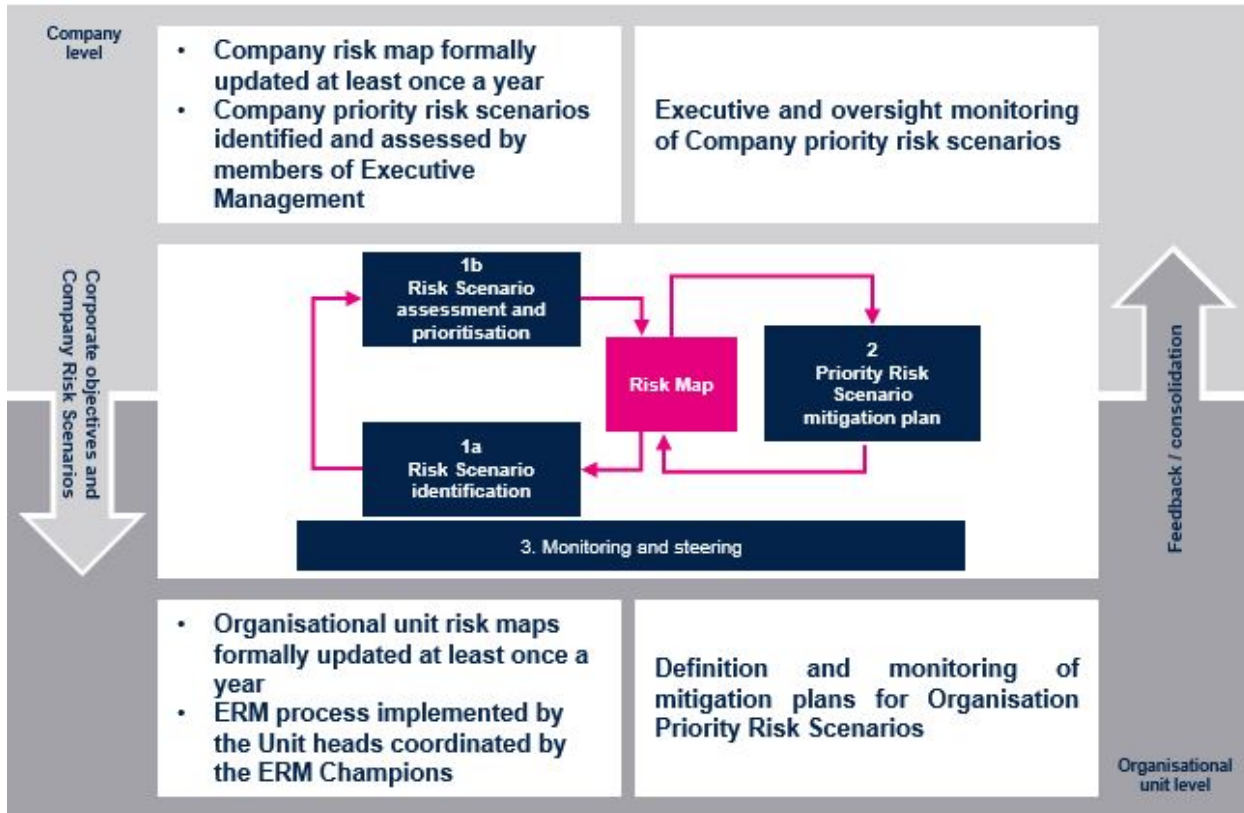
Company level

- Company risk map formally updated at least once a year
- Company priority risk scenarios identified and assessed by members of Executive Management

Executive and oversight monitoring of Company priority risk scenarios

Corporate objectives and Company Risk Scenarios

1b
Risk Scenario assessment and prioritisation

Risk Map

2
Priority Risk Scenario mitigation plan

1a
Risk Scenario identification

3. Monitoring and steering

Feedback / consolidation

- Organisational unit risk maps formally updated at least once a year
- ERM process implemented by the Unit heads coordinated by the ERM Champions

Definition and monitoring of mitigation plans for Organisation Priority Risk Scenarios

Organisational unit level